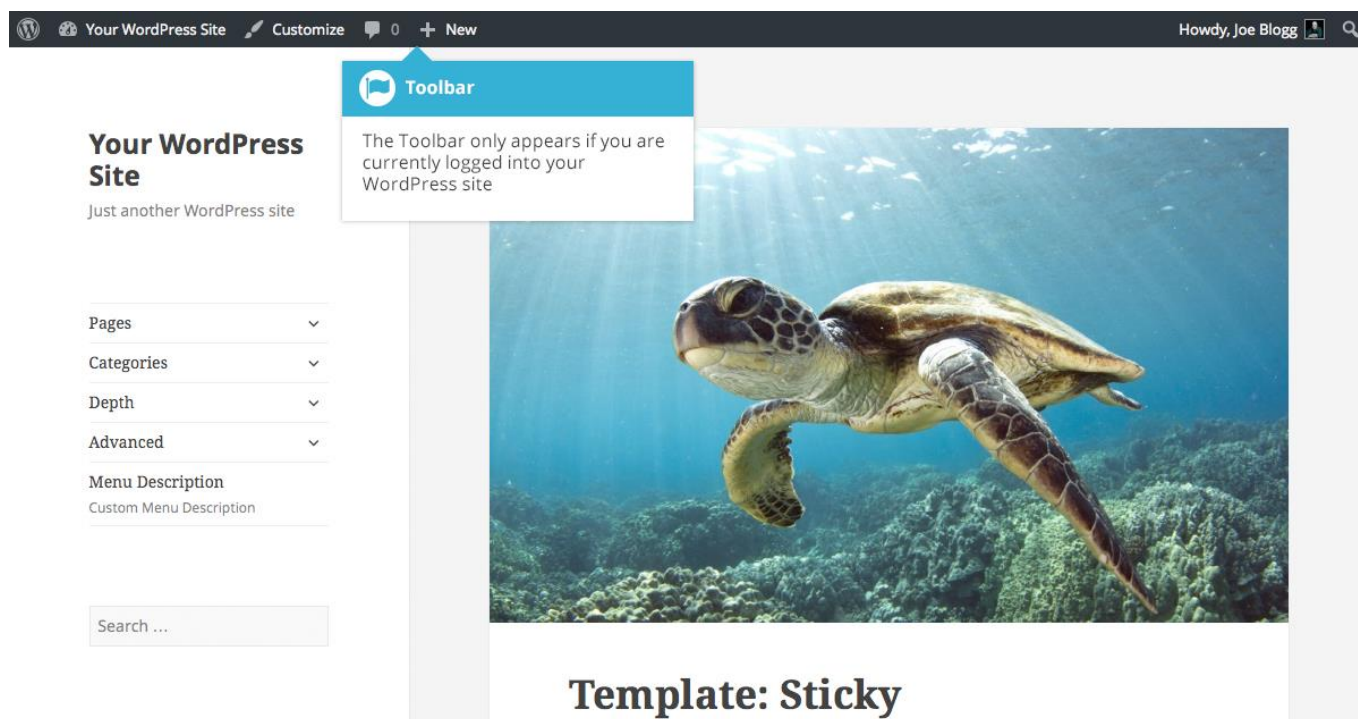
Your WordPress Site Customize 0 + New

Howdy, Joe Blogg

Toolbar

The Toolbar only appears if you are currently logged into your WordPress site

Your WordPress Site

Just another WordPress site

Pages

Categories

Depth

Advanced

Menu Description

Custom Menu Description

Search ...

Template: Sticky